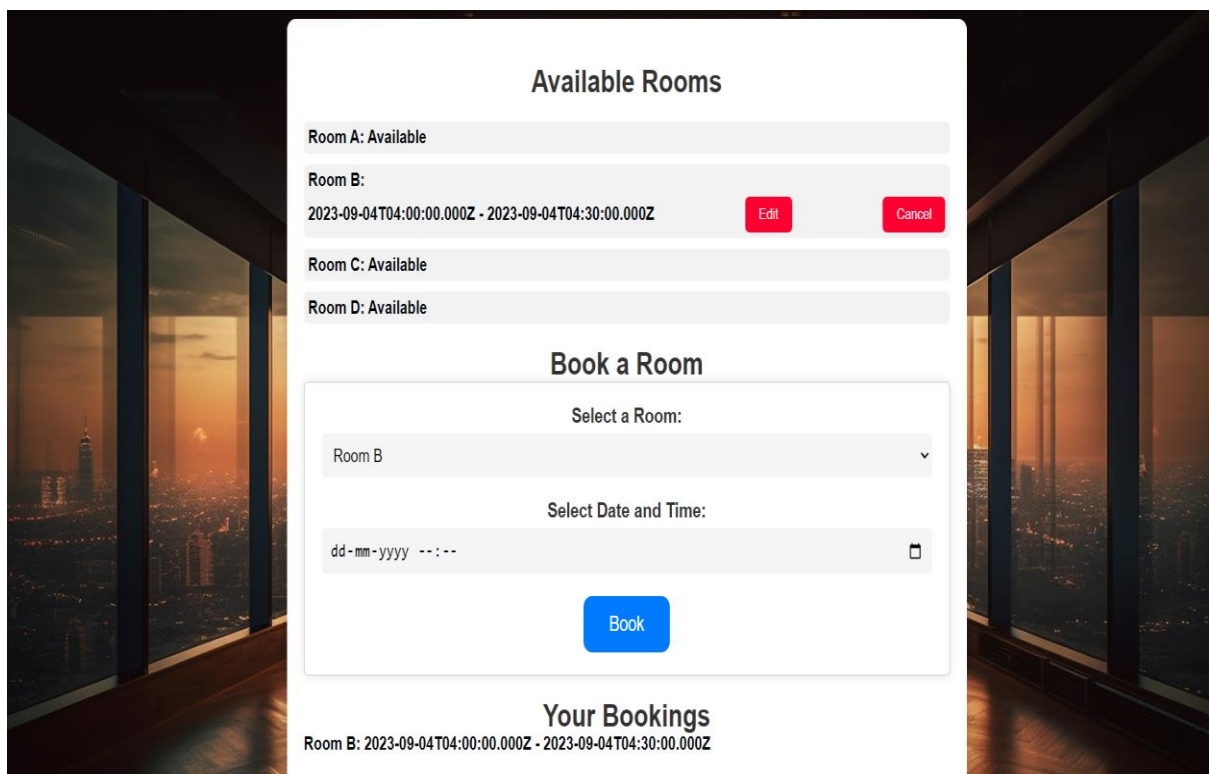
Available Rooms

Room A: Available

Room B:
2023-09-04T04:00:00.000Z - 2023-09-04T04:30:00.000Z
Edit
Cancel

Room C: Available

Room D: Available

Book a Room

Select a Room:
Room B

Select Date and Time:
dd-mm-yyyy --:--

Book

Your Bookings
Room B: 2023-09-04T04:00:00.000Z - 2023-09-04T04:30:00.000Z